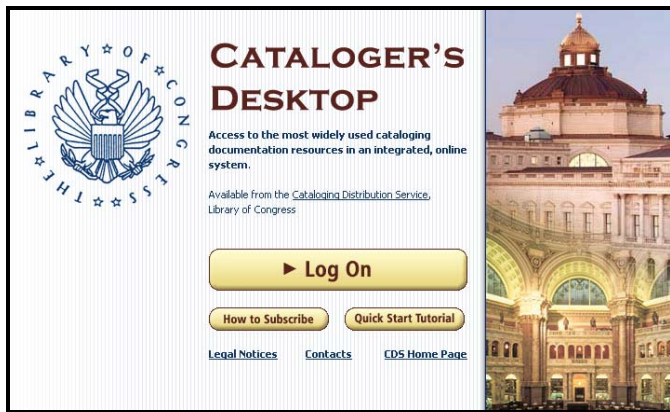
THE LIBRARY OF CONGRESS

CATALOGER'S DESKTOP

Access to the most widely used cataloging documentation resources in an integrated, online system.

Available from the Cataloging Distribution Service, Library of Congress

► Log On

How to Subscribe

Quick Start Tutorial

Legal Notices

Contacts

CDS Home Page